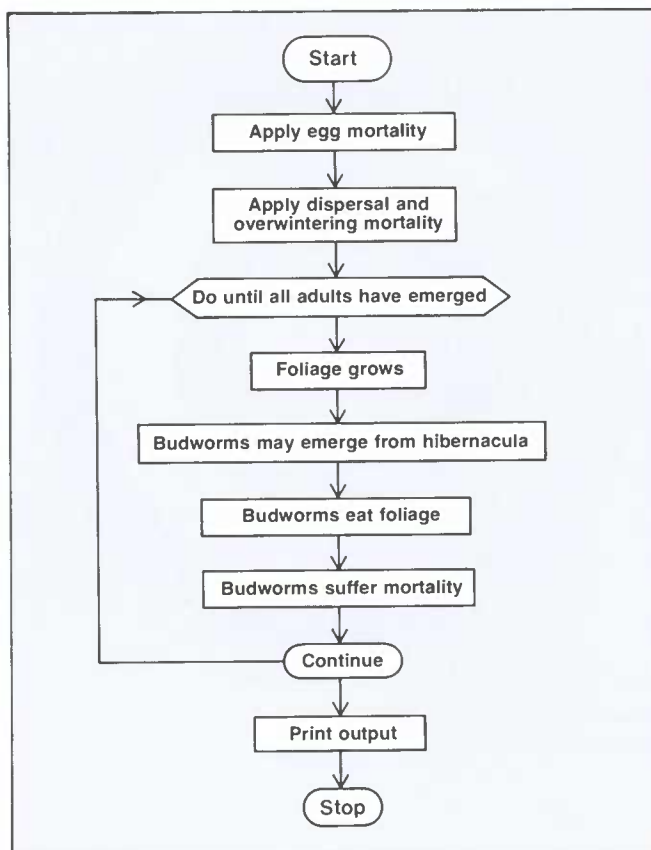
Start

Apply egg mortality

Apply dispersal and overwintering mortality

Do until all adults have emerged

Foliage grows

Budworms may emerge from hibernacula

Budworms eat foliage

Budworms suffer mortality

Continue

Print output

Stop